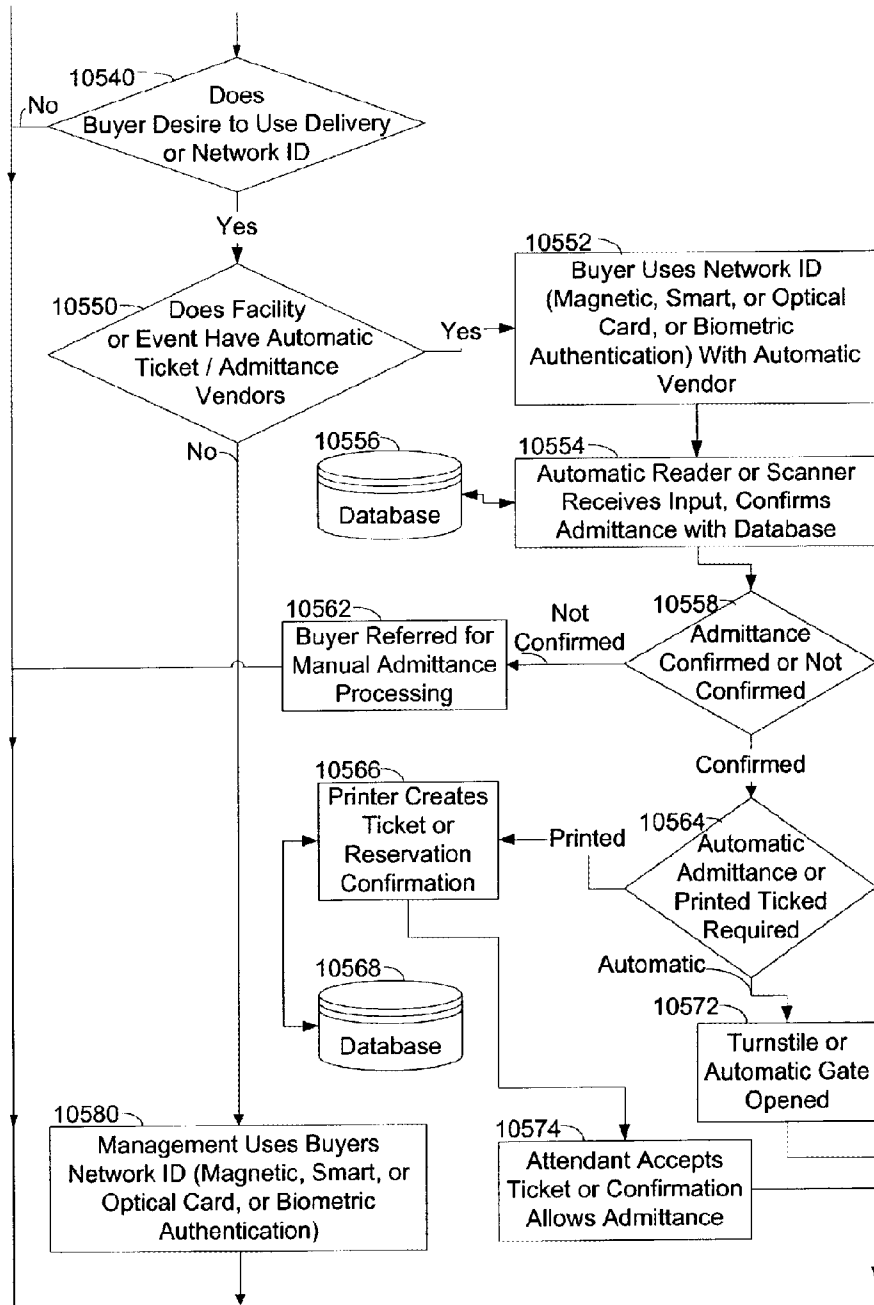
10540
Does Buyer Desire to Use Delivery or Network ID

No

Yes

10550
Does Facility or Event Have Automatic Ticket / Admittance Vendors

Yes

10552
Buyer Uses Network ID (Magnetic, Smart, or Optical Card, or Biometric Authentication) With Automatic Vendor

No

10556
Database

10554
Automatic Reader or Scanner Receives Input, Confirms Admittance with Database

10562
Buyer Referred for Manual Admittance Processing

Not Confirmed

10558
Admittance Confirmed or Not Confirmed

Confirmed

10566
Printer Creates Ticket or Reservation Confirmation

Printed

10564
Automatic Admittance or Printed Ticked Required

Automatic

10568
Database

10572
Turnstile or Automatic Gate Opened

10580
Management Uses Buyers Network ID (Magnetic, Smart, or Optical Card, or Biometric Authentication)

10574
Attendant Accepts Ticket or Confirmation Allows Admittance